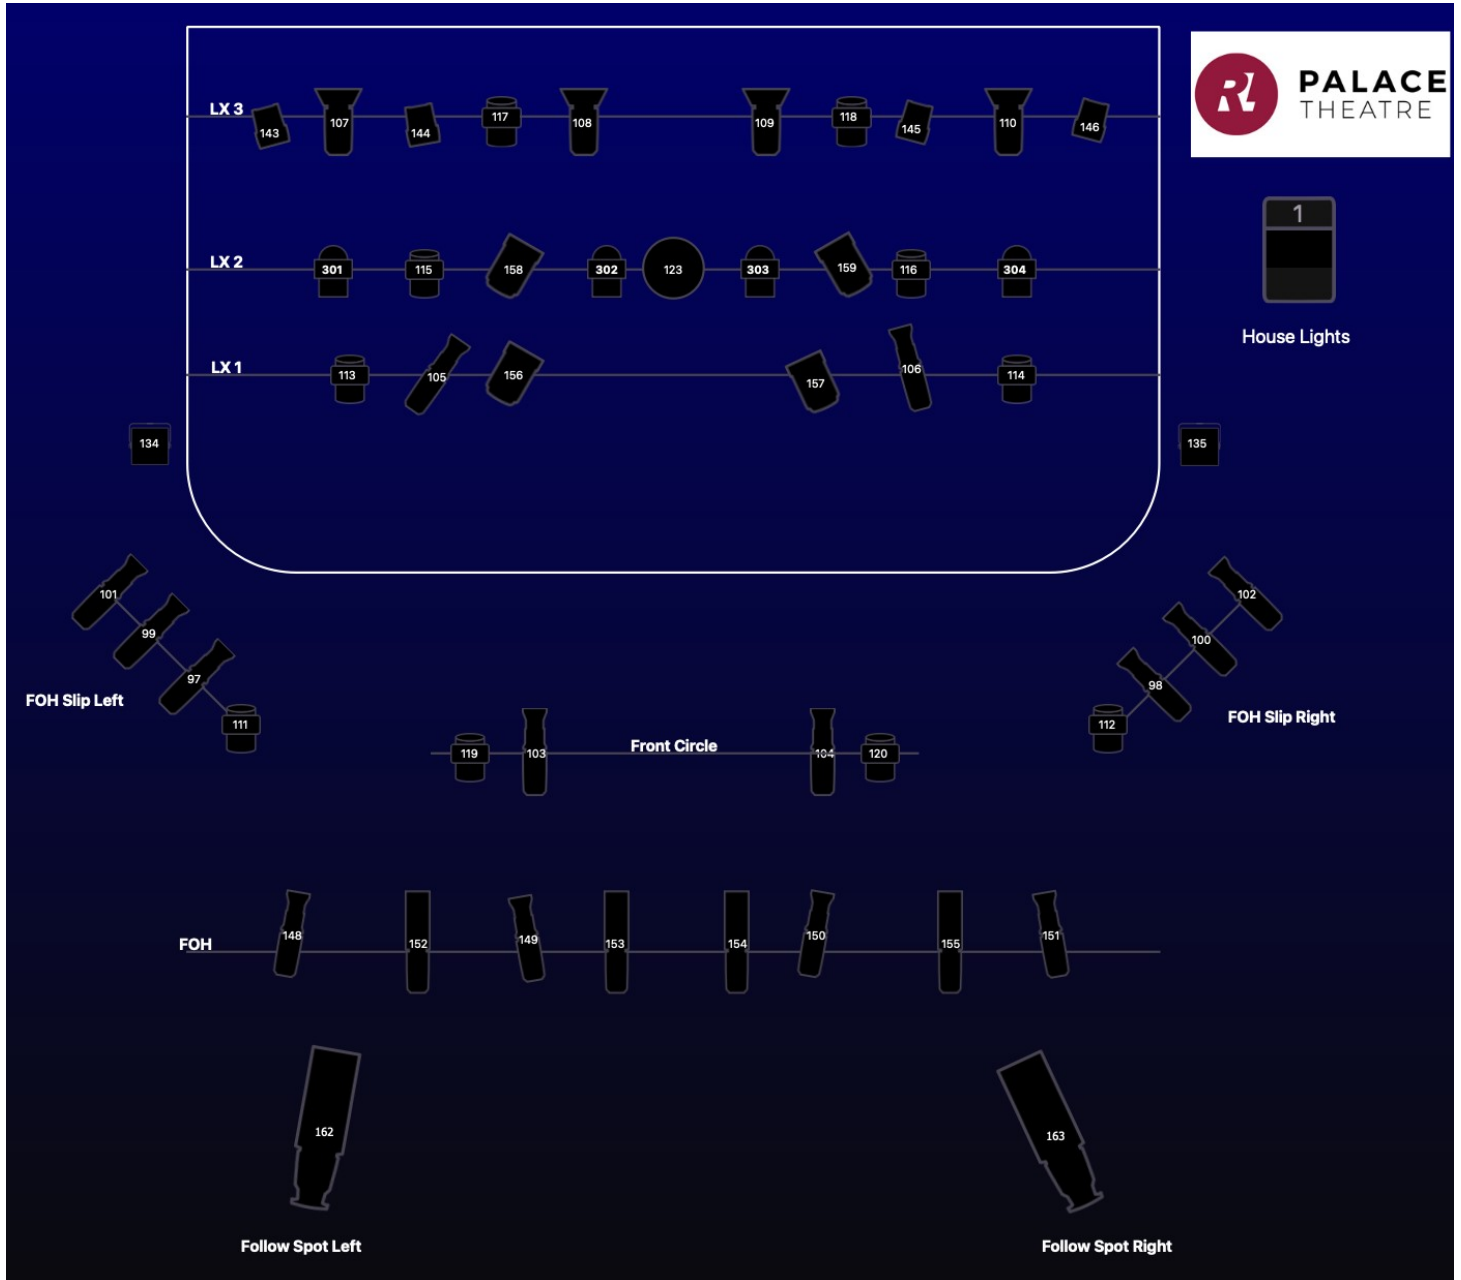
LX 3
143
107
144
117
108
109
118
145
110
146

PALACE
THEATRE

1

House Lights

LX 2
301
115
158
302
123
303
159
116
304

LX 1
113
105
156
157
106
114

134
135

101
99
97
111
FOH Slip Left

102
100
98
112
FOH Slip Right

119
103
Front Circle
104
120

FOH
148
152
149
153
154
150
155
151

162
163

Follow Spot Left
Follow Spot Right